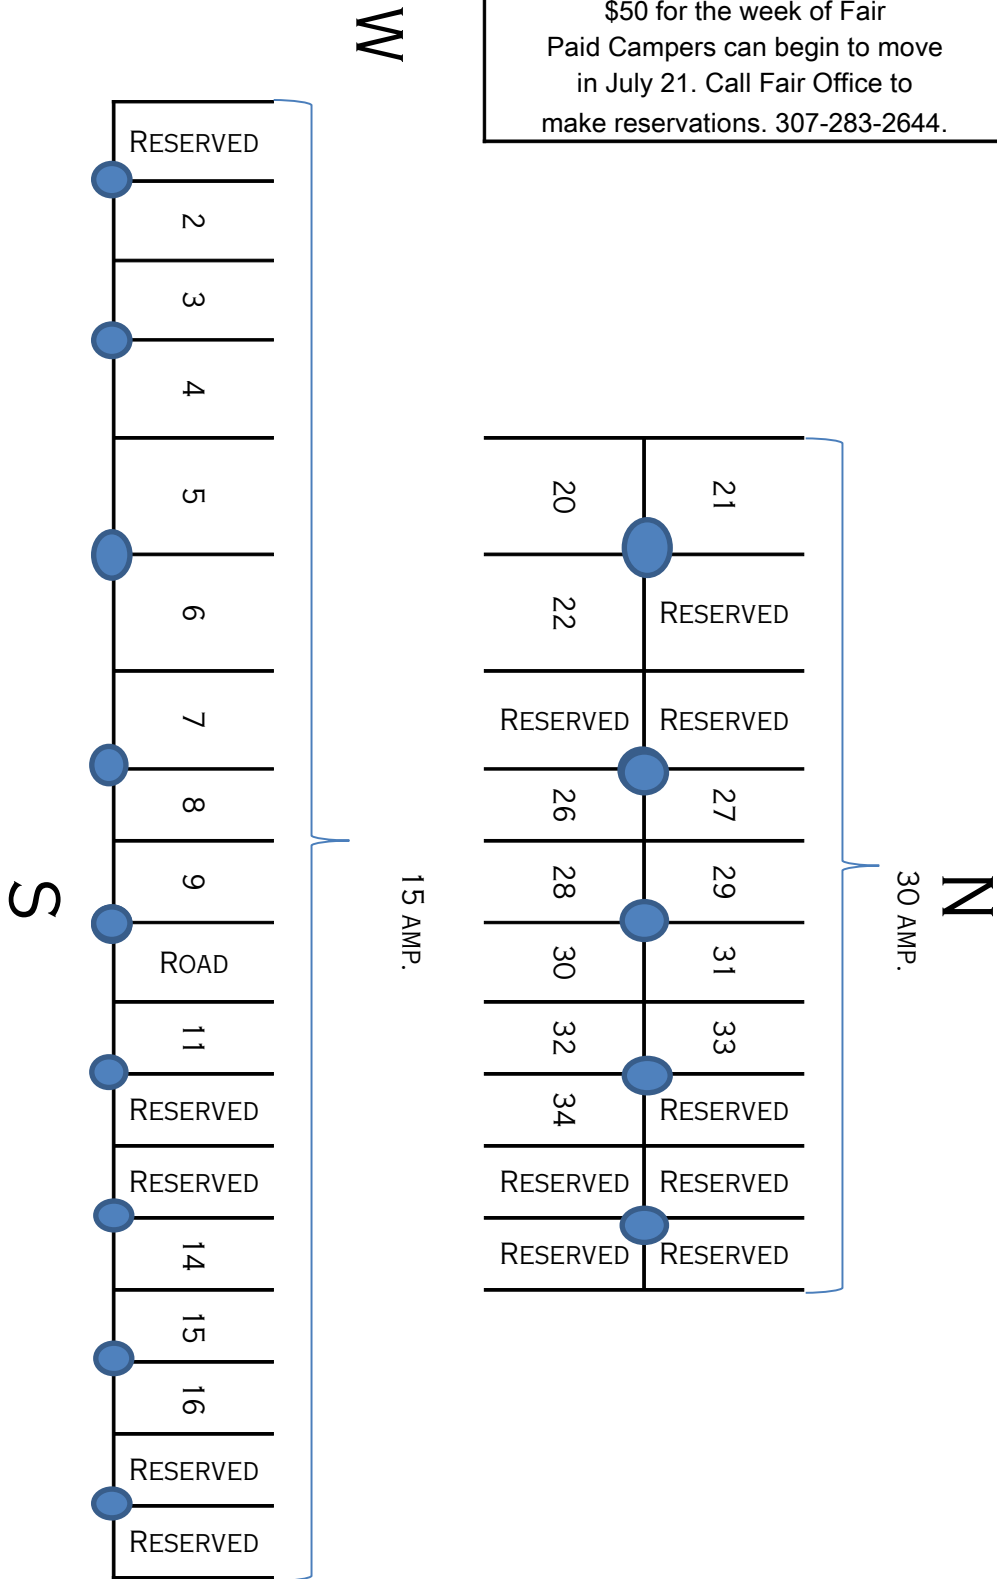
$50 for the week of Fair
Paid Campers can begin to move in July 21. Call Fair Office to make reservations. 307-283-2644.

W

RESERVED
2
3
4
5
6
7
8
9
ROAD
11
RESERVED
RESERVED
14
15
16
RESERVED
RESERVED

S

15 AMP.

20
21
22
RESERVED
RESERVED
RESERVED
26
27
28
29
30
31
32
33
34
RESERVED
RESERVED
RESERVED
RESERVED
RESERVED

30 AMP.

N